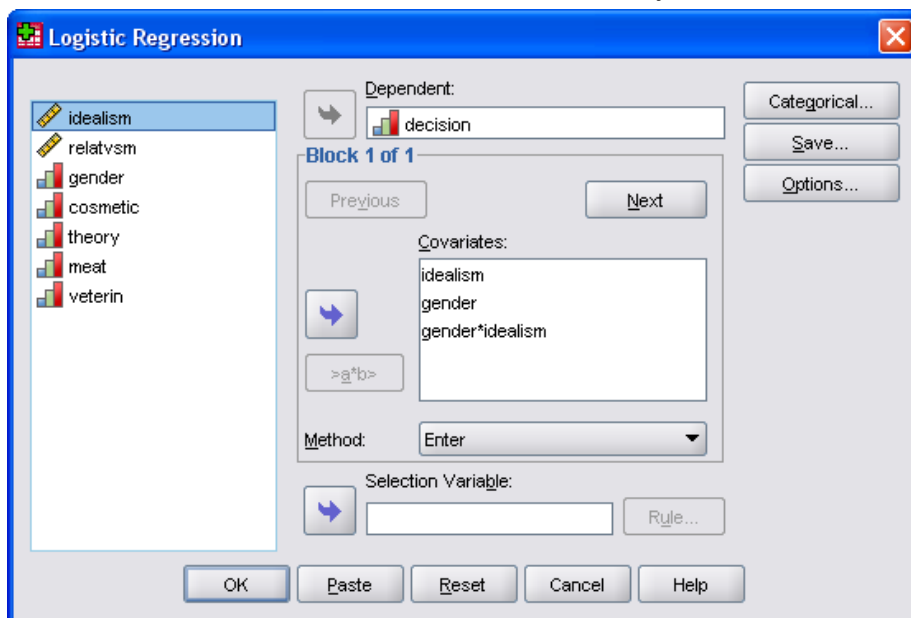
Logistic Regression

idealism
relatvsm
gender
cosmetic
theory
meat
veterin

Dependent:
decision

Block 1 of 1
Previous
Next
Covariates:
idealism
gender
gender*idealism
>a*b>
Method:
Enter

Selection Variable:
Rule...

Categorical...
Save...
Options...

OK
Paste
Reset
Cancel
Help